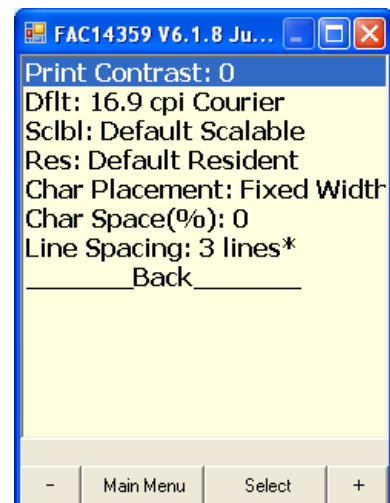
FAC14359 V6.1.8 Ju...

Print Contrast: 0
Dflt: 16.9 cpi Courier
Sclbl: Default Scalable
Res: Default Resident
Char Placement: Fixed Width
Char Space(%): 0
Line Spacing: 3 lines*
________Back________

-
Main Menu
Select
+